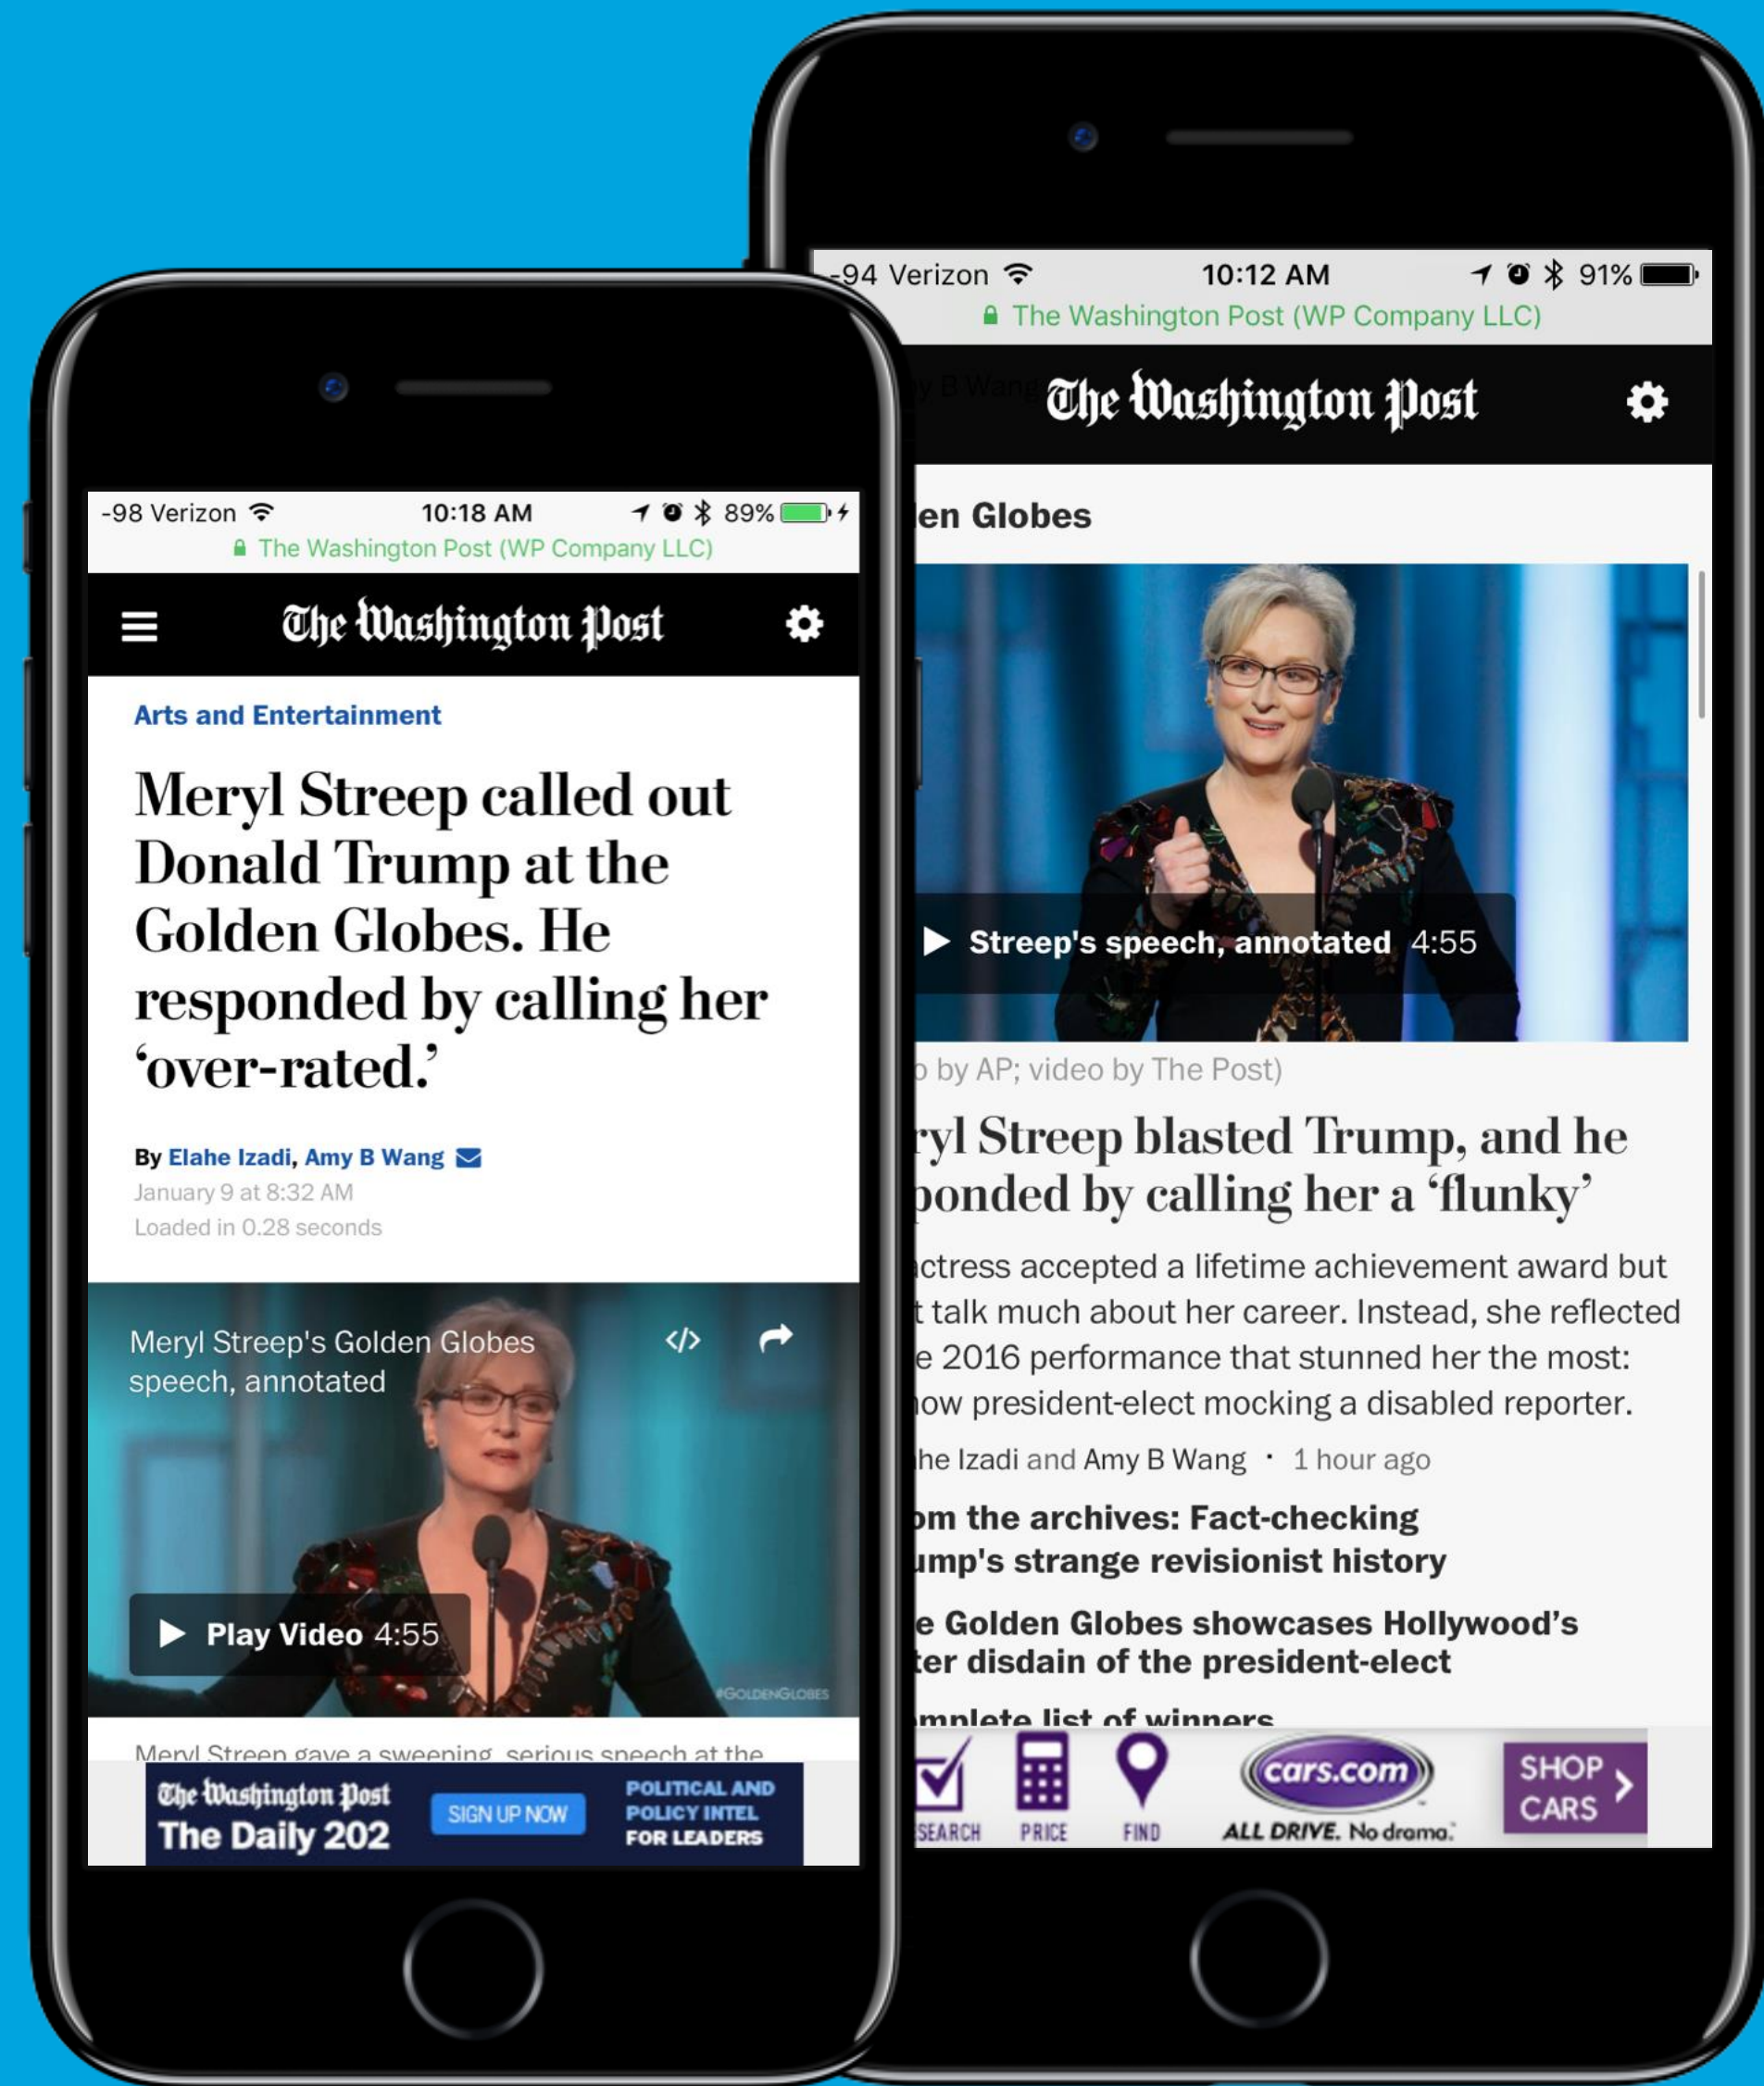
-98 Verizon 10:18 AM 89%
The Washington Post (WP Company LLC)

The Washington Post

Arts and Entertainment

Meryl Streep called out Donald Trump at the Golden Globes. He responded by calling her 'over-rated.'

By Elahe Izadi, Amy B Wang
January 9 at 8:32 AM
Loaded in 0.28 seconds

Meryl Streep's Golden Globes speech, annotated

Play Video 4:55

#GOLDENGLOBES

Meryl Streep gave a sweeping, serious speech at the

The Washington Post The Daily 202 SIGN UP NOW POLITICAL AND POLICY INTEL FOR LEADERS

-94 Verizon 10:12 AM 91%
The Washington Post (WP Company LLC)

The Washington Post

en Globes

Streep's speech, annotated 4:55

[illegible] by AP; video by The Post)

ryl Streep blasted Trump, and he ponded by calling her a 'flunky'

ctress accepted a lifetime achievement award but t talk much about her career. Instead, she reflected e 2016 performance that stunned her the most: ow president-elect mocking a disabled reporter.

he Izadi and Amy B Wang · 1 hour ago

om the archives: Fact-checking ump's strange revisionist history

e Golden Globes showcases Hollywood's ter disdain of the president-elect

mplete list of winners

SEARCH PRICE FIND cars.com ALL DRIVE. No drama. SHOP CARS